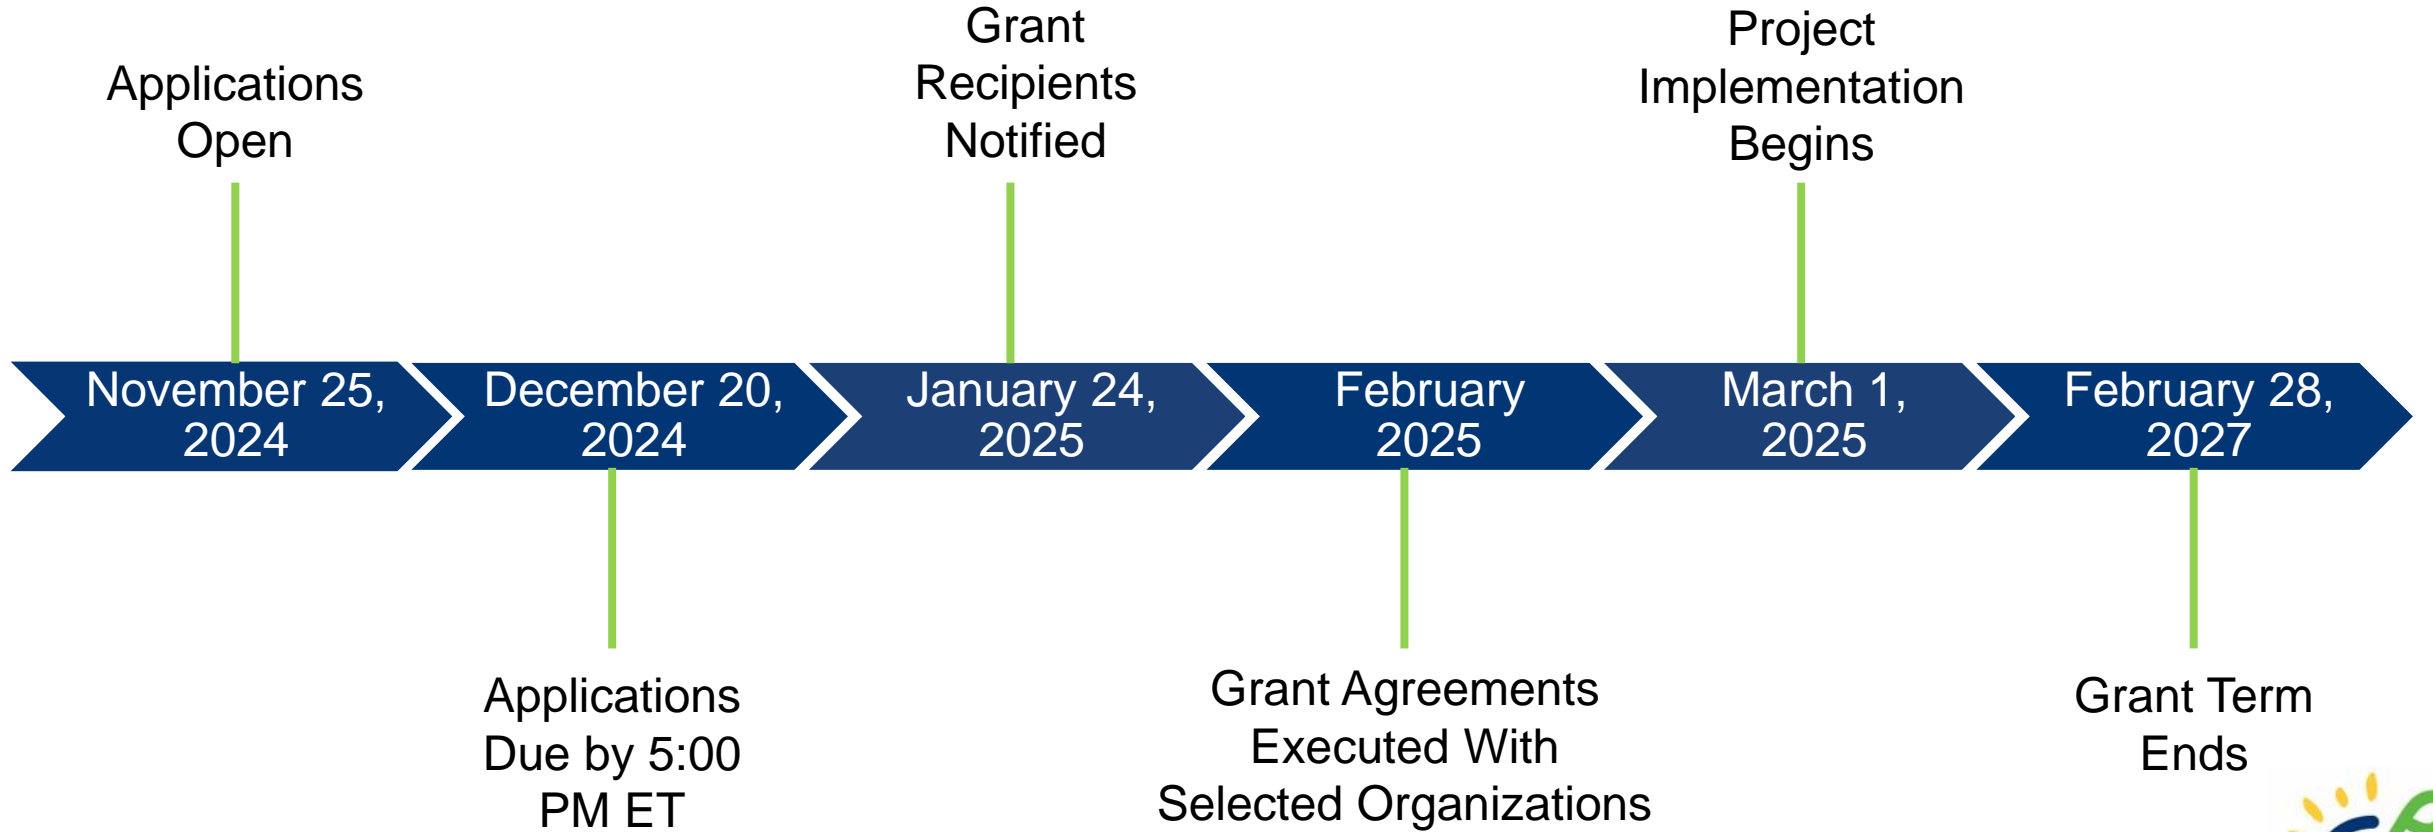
Applications Open

Grant Recipients Notified

Project Implementation Begins

November 25, 2024

December 20, 2024

January 24, 2025

February 2025

March 1, 2025

February 28, 2027

Applications Due by 5:00 PM ET

Grant Agreements Executed With Selected Organizations

Grant Term Ends